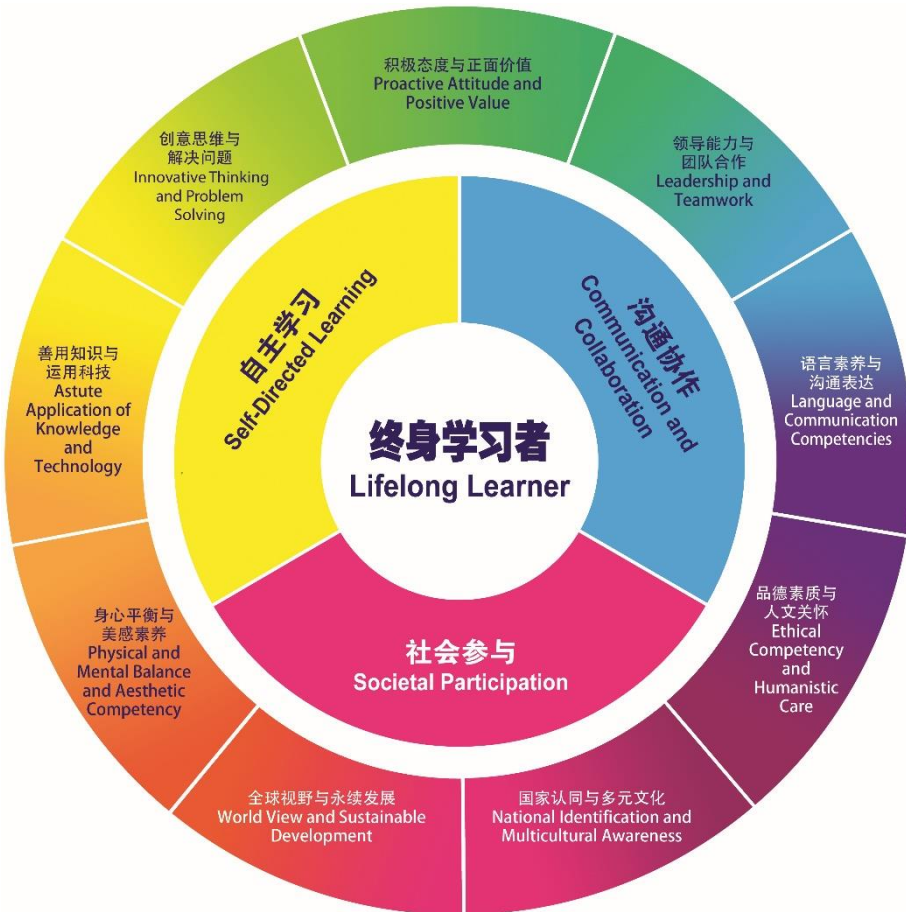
积极态度与正面价值
Proactive Attitude and Positive Value

领导能力与
团队合作
Leadership and Teamwork

语言素养与
沟通表达
Language and Communication Competencies

品德素质与
人文关怀
Ethical Competency and Humanistic Care

国家认同与多元文化
National Identification and Multicultural Awareness

全球视野与永续发展
World View and Sustainable Development

身心平衡与
美感素养
Physical and Mental Balance and Aesthetic Competency

善用知识与
运用科技
Astute Application of Knowledge and Technology

创意思维与
解决问题
Innovative Thinking and Problem Solving

自主学习
Self-Directed Learning

沟通协作
Communication and Collaboration

社会参与
Societal Participation

终身学习者
Lifelong Learner